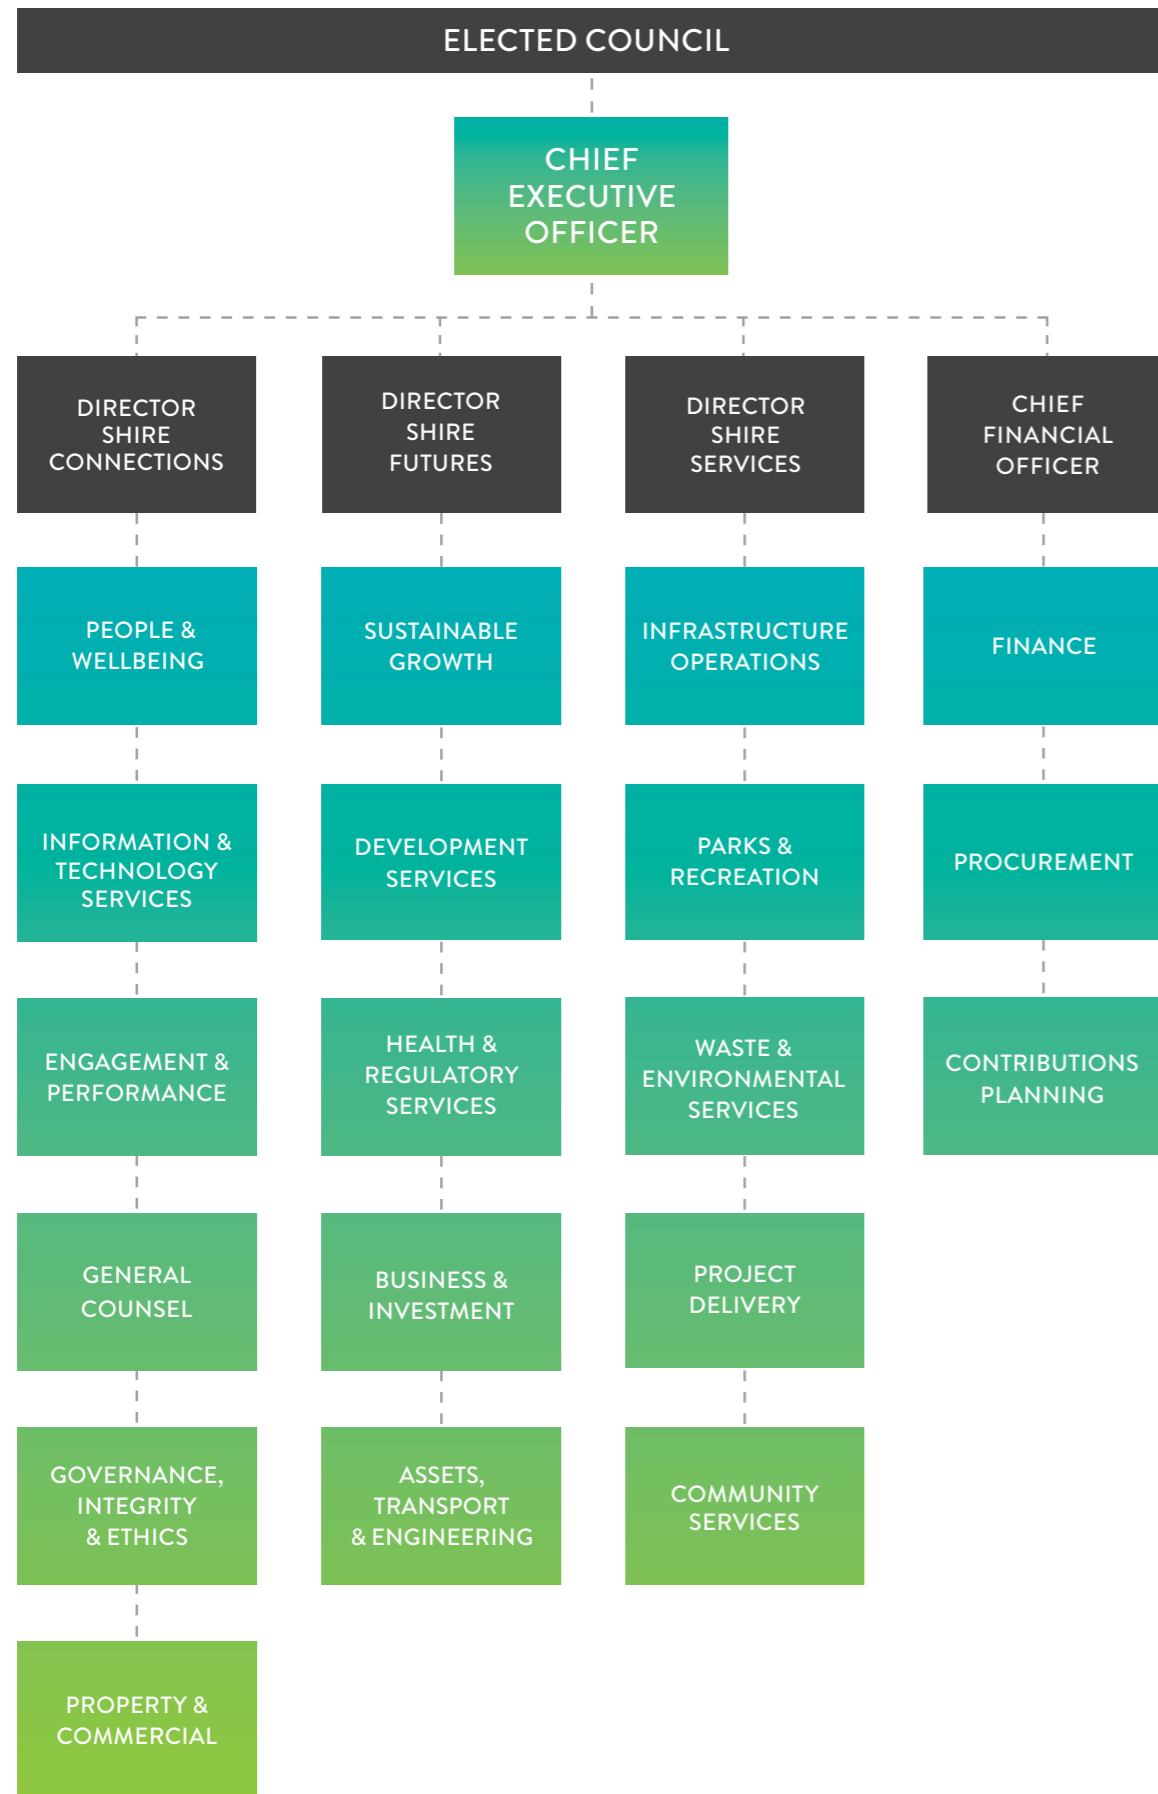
ELECTED COUNCIL

CHIEF EXECUTIVE OFFICER

DIRECTOR SHIRE CONNECTIONS

PEOPLE & WELLBEING

INFORMATION & TECHNOLOGY SERVICES

ENGAGEMENT & PERFORMANCE

GENERAL COUNSEL

GOVERNANCE, INTEGRITY & ETHICS

PROPERTY & COMMERCIAL

DIRECTOR SHIRE FUTURES

SUSTAINABLE GROWTH

DEVELOPMENT SERVICES

HEALTH & REGULATORY SERVICES

BUSINESS & INVESTMENT

ASSETS, TRANSPORT & ENGINEERING

DIRECTOR SHIRE SERVICES

INFRASTRUCTURE OPERATIONS

PARKS & RECREATION

WASTE & ENVIRONMENTAL SERVICES

PROJECT DELIVERY

COMMUNITY SERVICES

CHIEF FINANCIAL OFFICER

FINANCE

PROCUREMENT

CONTRIBUTIONS PLANNING